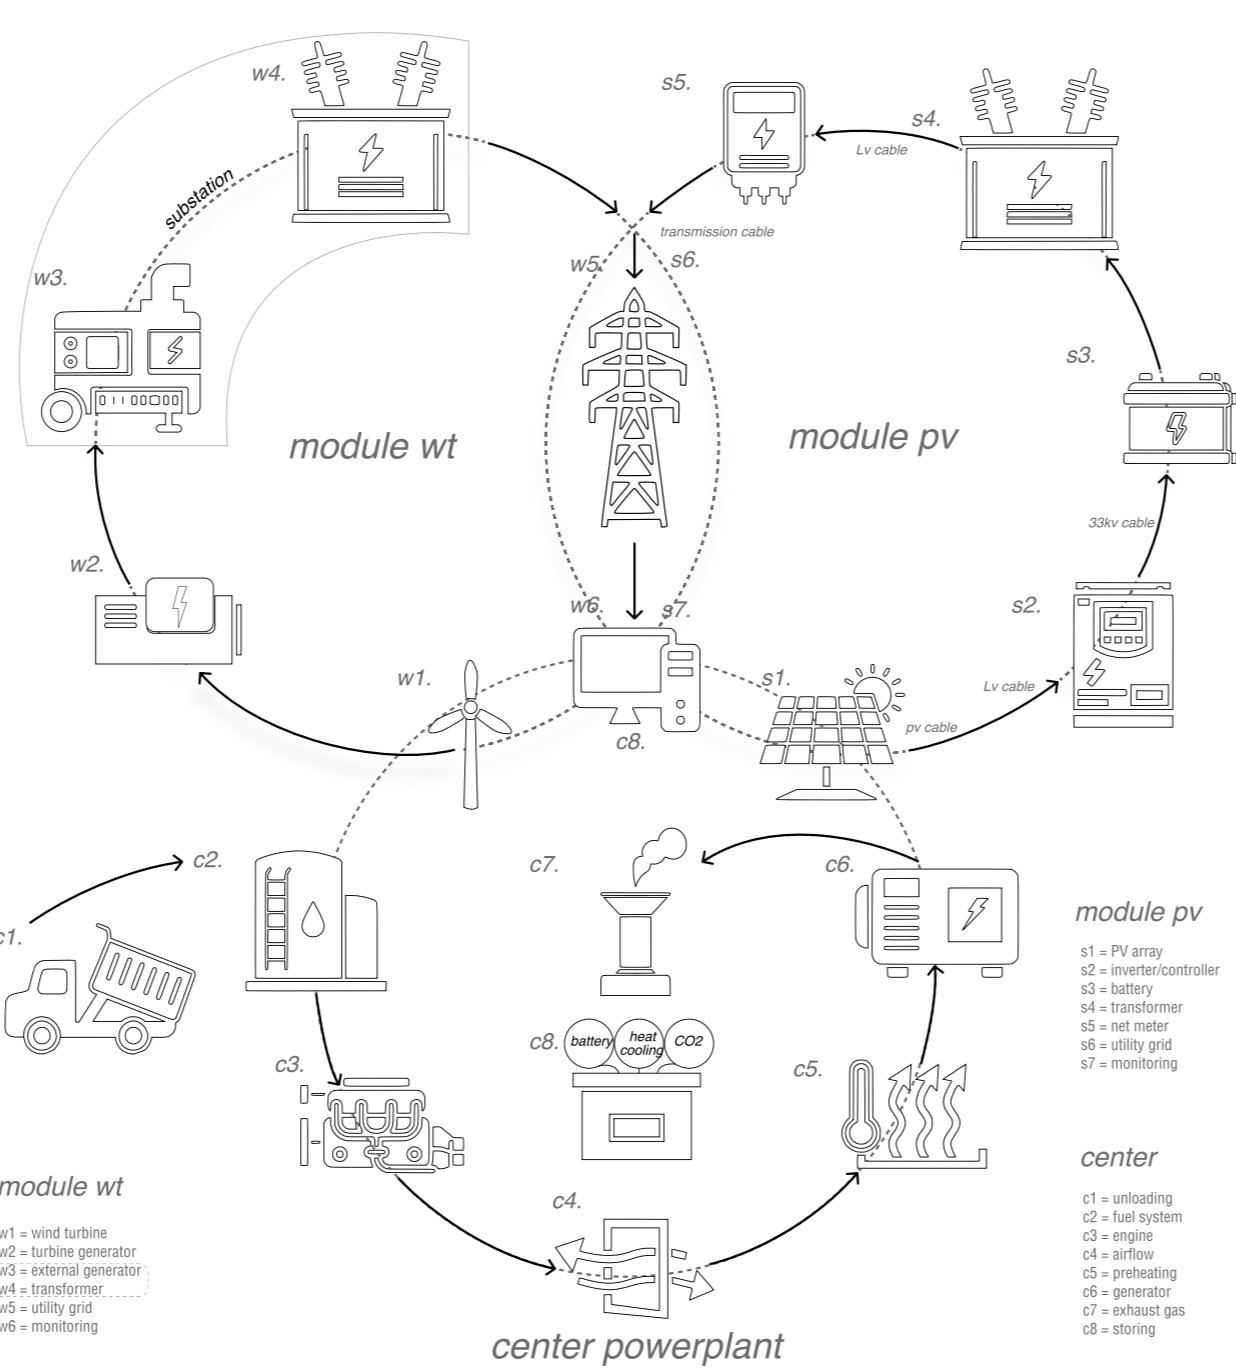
w4.

s5.

s4.

Lv cable

substation

transmission cable

w5.

s6.

w3.

s3.

module wt

module pv

33kv cable

w2.

w6.

s7.

s2.

w1.

s1.

Lv cable

pv cable

c8.

c2.

c7.

c6.

c1.

module pv

s1 = PV array
s2 = inverter/controller
s3 = battery
s4 = transformer
s5 = net meter
s6 = utility grid
s7 = monitoring

c8.

battery

heat cooling

CO2

c3.

c5.

center

module wt

c4.

c1 = unloading
c2 = fuel system
c3 = engine
c4 = airflow
c5 = preheating
c6 = generator
c7 = exhaust gas
c8 = storing

w1 = wind turbine
w2 = turbine generator
w3 = external generator
w4 = transformer
w5 = utility grid
w6 = monitoring

center powerplant